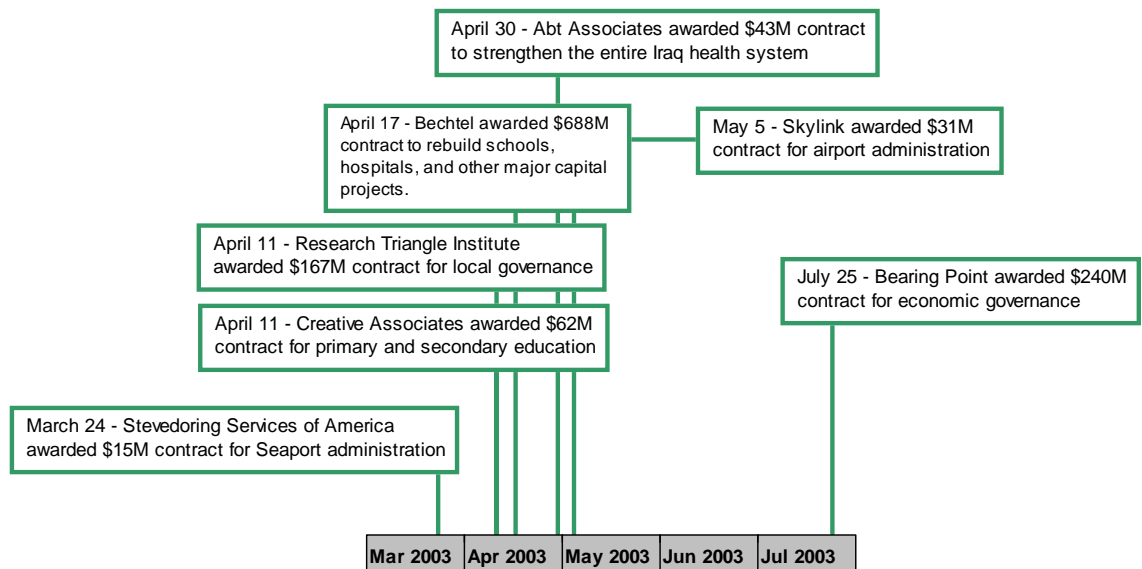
April 30 - Abt Associates awarded $43M contract to strengthen the entire Iraq health system

April 17 - Bechtel awarded $688M contract to rebuild schools, hospitals, and other major capital projects.

May 5 - Skylink awarded $31M contract for airport administration

April 11 - Research Triangle Institute awarded $167M contract for local governance

July 25 - Bearing Point awarded $240M contract for economic governance

April 11 - Creative Associates awarded $62M contract for primary and secondary education

March 24 - Stevedoring Services of America awarded $15M contract for Seaport administration

| Mar 2003 | Apr 2003 | May 2003 | Jun 2003 | Jul 2003 |
|---|---|---|---|---|